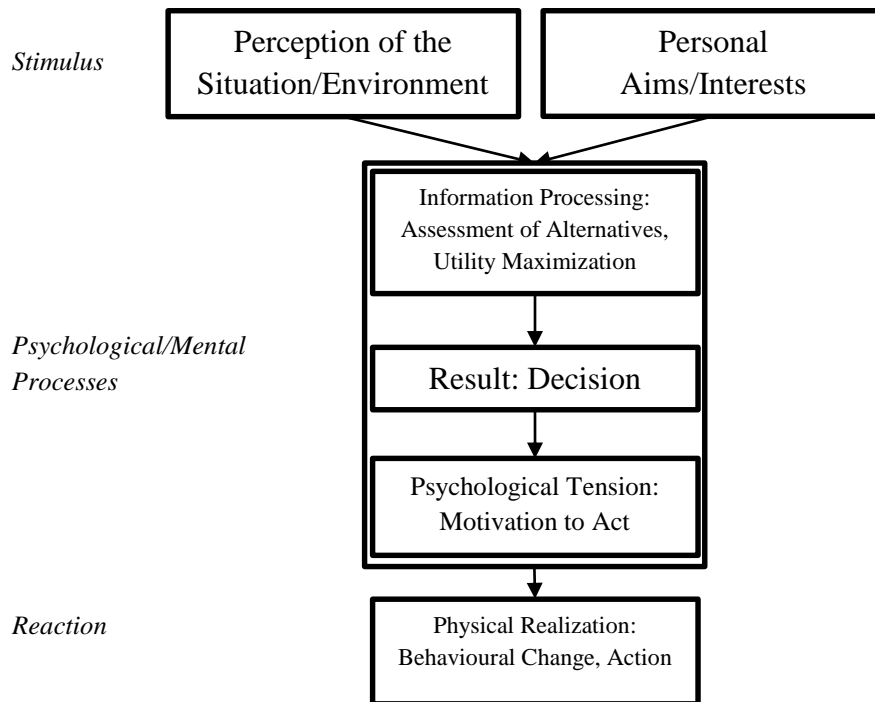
Stimulus

Perception of the Situation/Environment

Personal Aims/Interests

Information Processing: Assessment of Alternatives, Utility Maximization

Psychological/Mental Processes

Result: Decision

Psychological Tension: Motivation to Act

Reaction

Physical Realization: Behavioural Change, Action